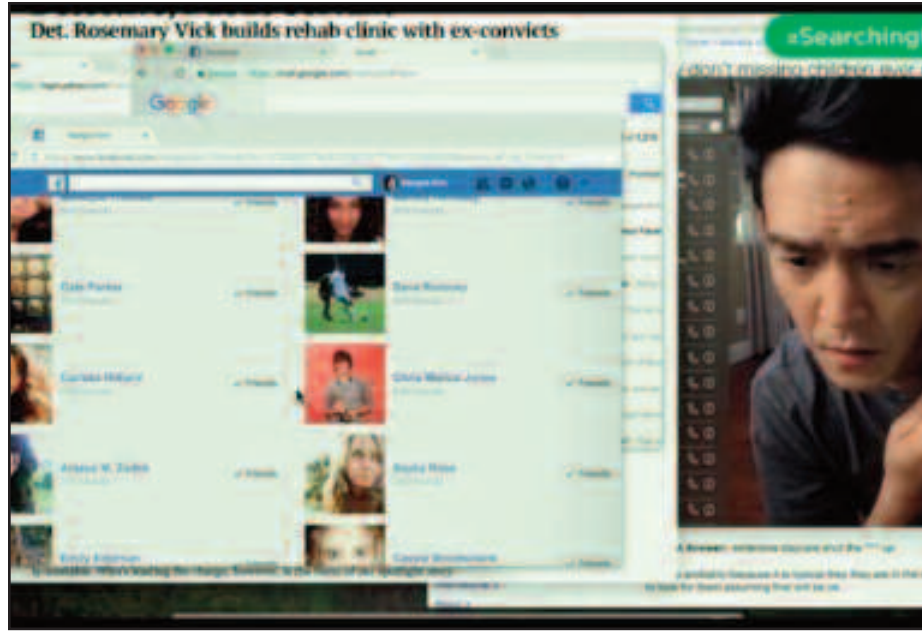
Det. Rosemary Vick builds rehab clinic with ex-convicts

#Searching

Google

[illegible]don't missing children ever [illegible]

Cole Porter

Dave Romero

Carlos Hilario

Olivia Maria Jones

Alexa N. Zeller

Sophia Rose

Friends

Friends

Friends

Friends

Friends

Friends

Emily Kirkman

Connor Broadmoore